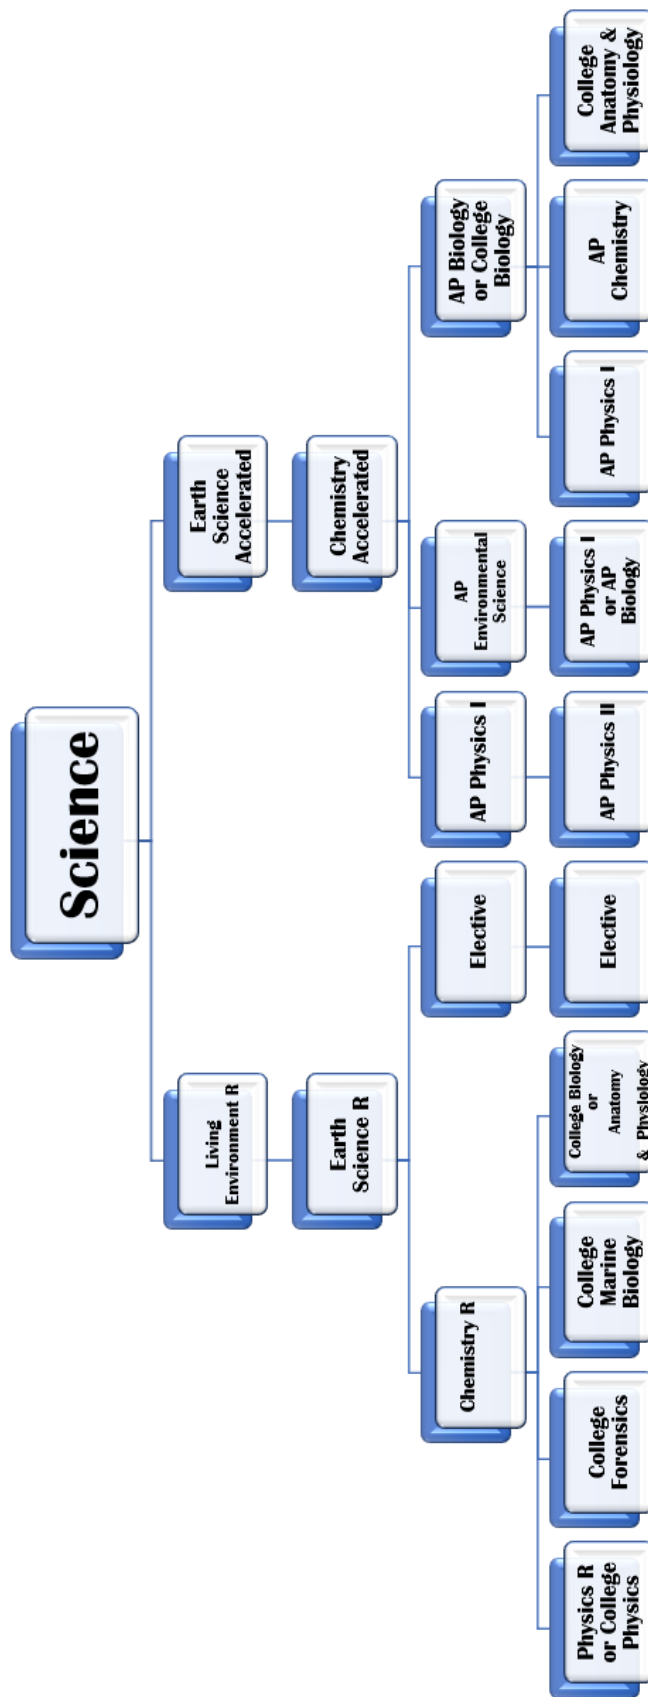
Science

Living Environment R

Earth Science R

Chemistry R

Physics R or College Physics

College Forensics

College Marine Biology

College Biology or Anatomy & Physiology

Elective

Elective

Earth Science Accelerated

Chemistry Accelerated

AP Physics I

AP Physics II

AP Environmental Science

AP Physics I or AP Biology

AP Biology or College Biology

AP Physics I

AP Chemistry

College Anatomy & Physiology